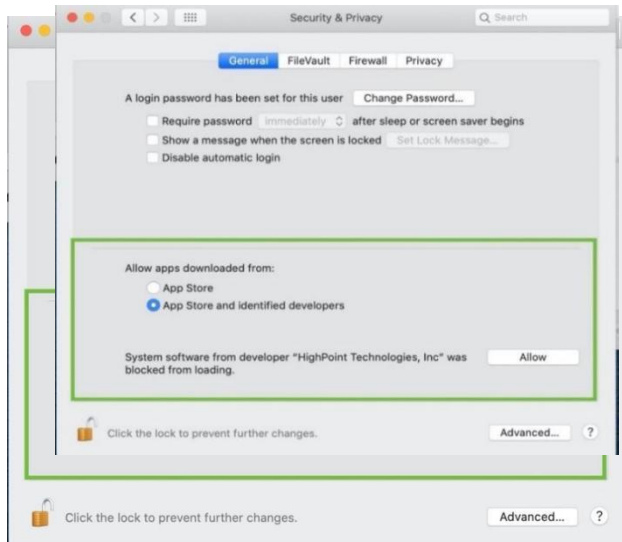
Security & Privacy

Search

General FileVault Firewall Privacy

A login password has been set for this user Change Password...

Require password immediately after sleep or screen saver begins

Show a message when the screen is locked Set Lock Message...

Disable automatic login

Allow apps downloaded from:

App Store

App Store and identified developers

System software from developer "HighPoint Technologies, Inc" was blocked from loading.

Allow

Click the lock to prevent further changes.

Advanced...

?

Click the lock to prevent further changes.

Advanced...

?